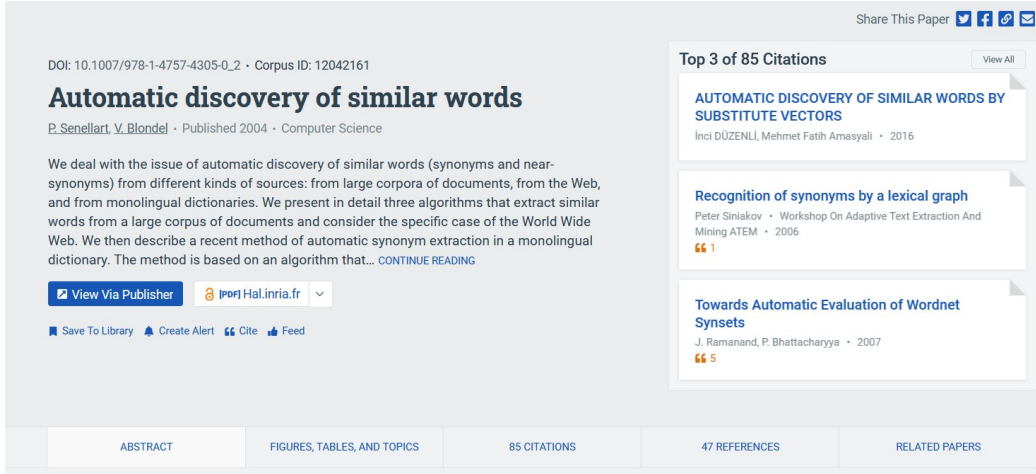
Share This Paper

DOI: 10.1007/978-1-4757-4305-0_2 · Corpus ID: 12042161

Automatic discovery of similar words

P. Senellart, V. Blondel · Published 2004 · Computer Science

We deal with the issue of automatic discovery of similar words (synonyms and near-synonyms) from different kinds of sources: from large corpora of documents, from the Web, and from monolingual dictionaries. We present in detail three algorithms that extract similar words from a large corpus of documents and consider the specific case of the World Wide Web. We then describe a recent method of automatic synonym extraction in a monolingual dictionary. The method is based on an algorithm that… CONTINUE READING

View Via Publisher

[PDF] Hal.inria.fr

Save To Library Create Alert Cite Feed

Top 3 of 85 Citations

View All

AUTOMATIC DISCOVERY OF SIMILAR WORDS BY SUBSTITUTE VECTORS

İnci DÜZENLİ, Mehmet Fatih Amasyali · 2016

Recognition of synonyms by a lexical graph

Peter Siniakov · Workshop On Adaptive Text Extraction And Mining ATEM · 2006

1

Towards Automatic Evaluation of Wordnet Synsets

J. Ramanand, P. Bhattacharyya · 2007

5

ABSTRACT

FIGURES, TABLES, AND TOPICS

85 CITATIONS

47 REFERENCES

RELATED PAPERS